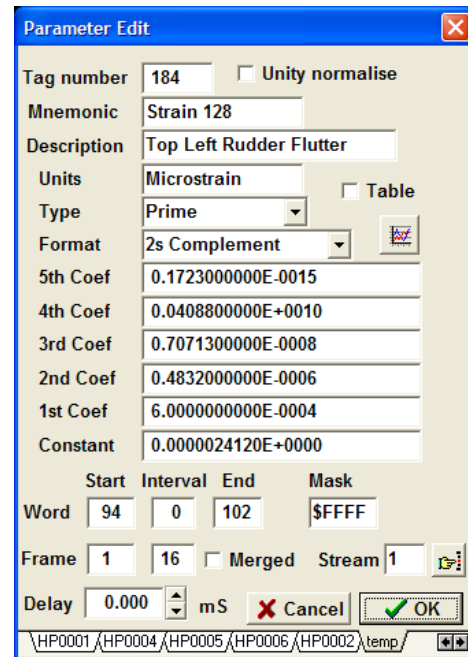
Parameter Edit

Tag number 184
Unity normalise
Mnemonic Strain 128
Description Top Left Rudder Flutter
Units Microstrain
Table
Type Prime
Format 2s Complement
5th Coef 0.1723000000E-0015
4th Coef 0.0408800000E+0010
3rd Coef 0.7071300000E-0008
2nd Coef 0.4832000000E-0006
1st Coef 6.0000000000E-0004
Constant 0.0000024120E+0000

Start Interval End Mask
Word 94 0 102 $FFFF
Frame 1 16 Merged Stream 1
Delay 0.000 mS Cancel OK

HP0001 HP0004 HP0005 HP0006 HP0002 temp